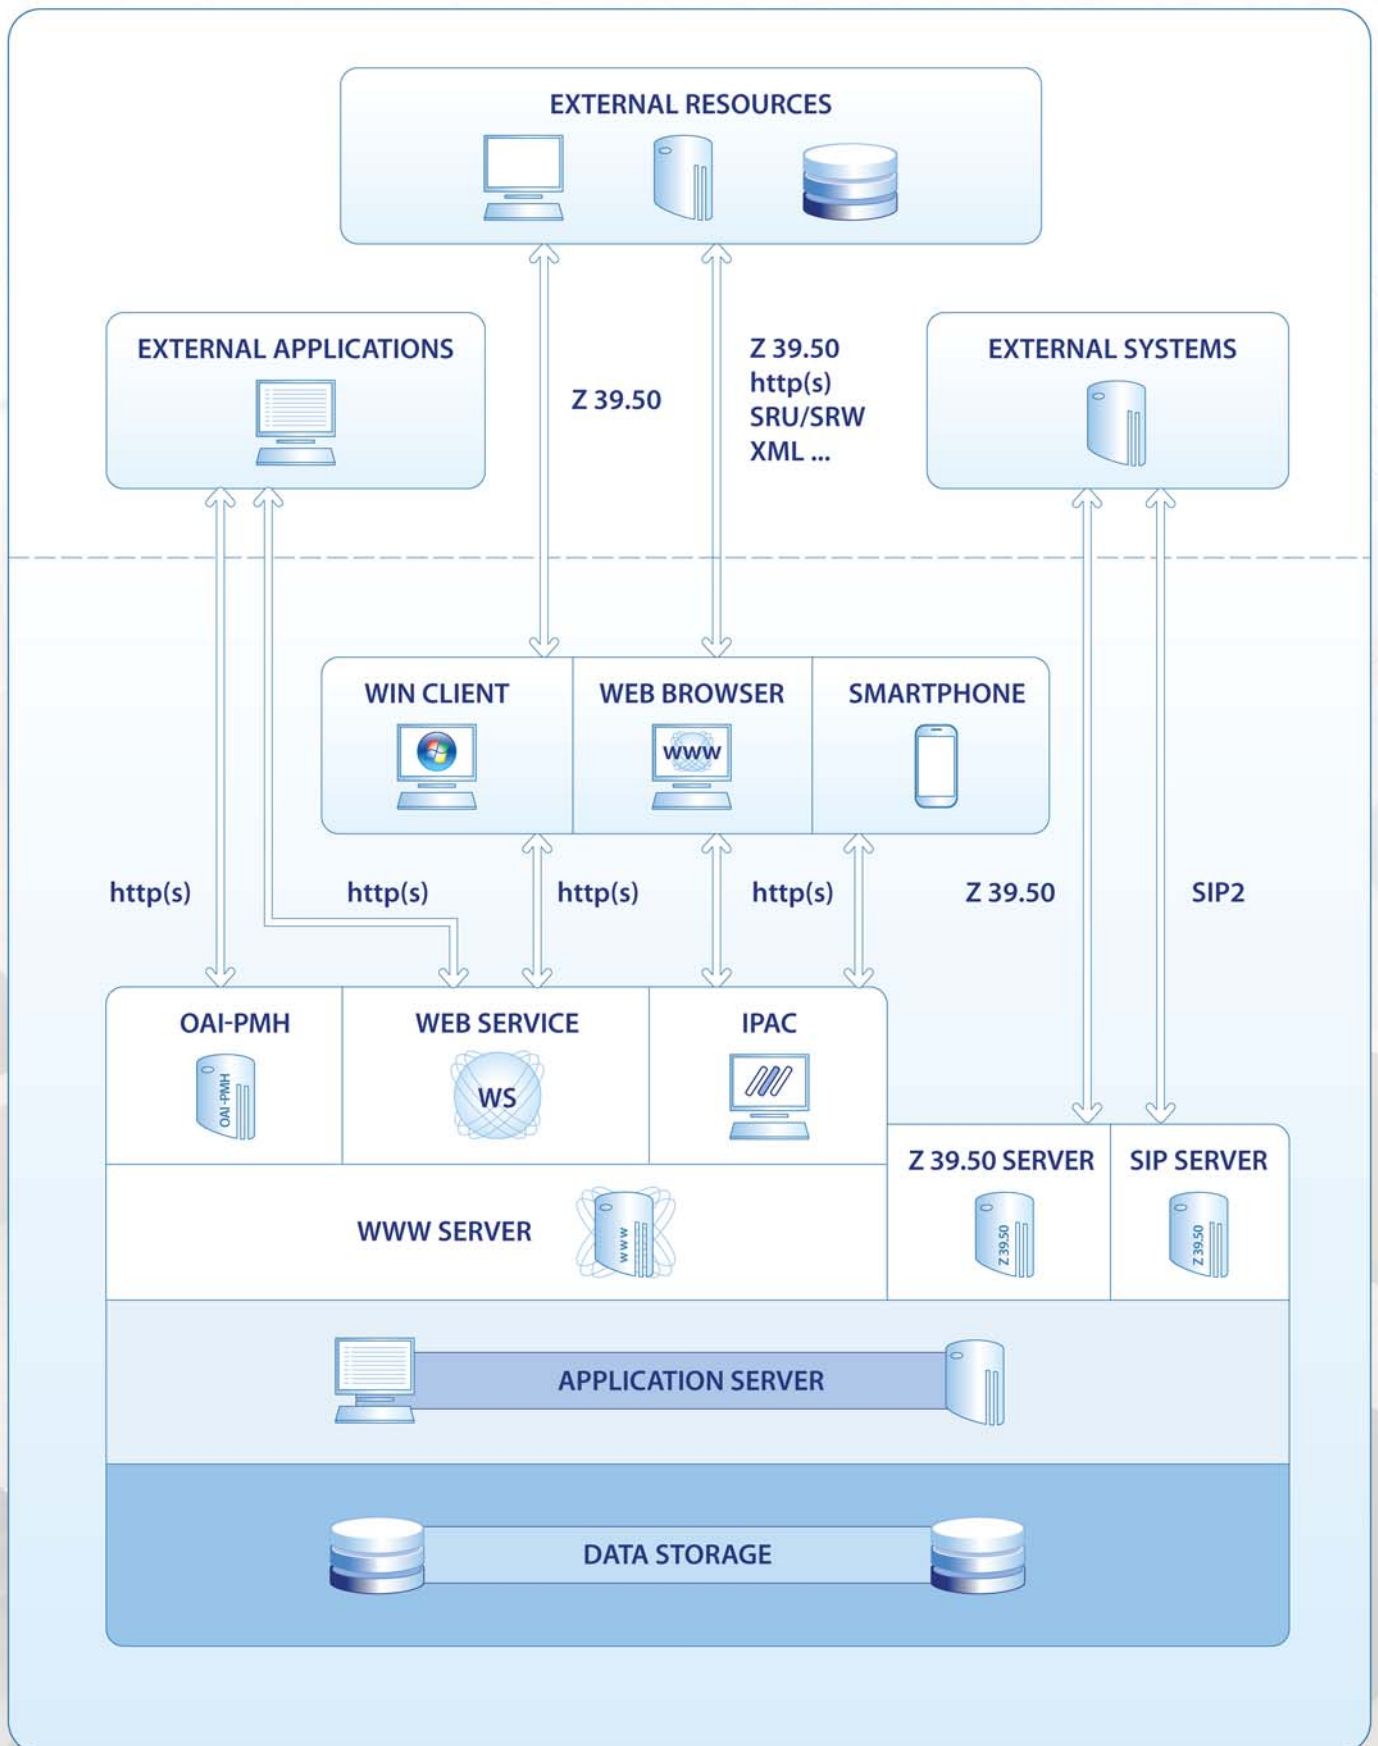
EXTERNAL RESOURCES

EXTERNAL APPLICATIONS

Z 39.50

Z 39.50
http(s)
SRU/SRW
XML ...

EXTERNAL SYSTEMS

WIN CLIENT

WEB BROWSER

www

SMARTPHONE

http(s)

http(s)

http(s)

http(s)

Z 39.50

SIP2

OAI-PMH

OAI-PMH

WEB SERVICE

WS

IPAC

Z 39.50 SERVER

SIP SERVER

WWW SERVER

www

Z 39.50

Z 39.50

APPLICATION SERVER

DATA STORAGE